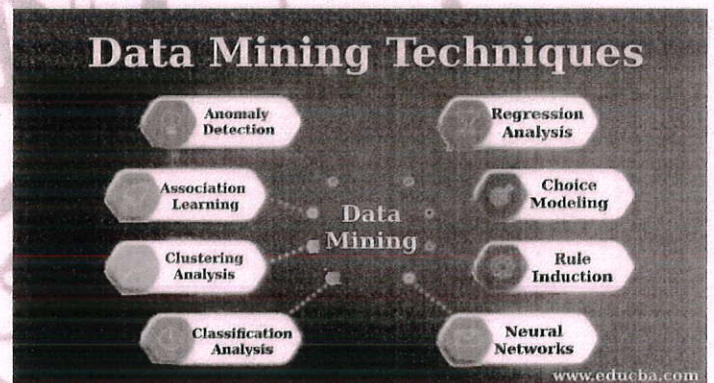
Data Mining Techniques

Anomaly Detection

Regression Analysis

Association Learning

Choice Modeling

Data Mining

Clustering Analysis

Rule Induction

Classification Analysis

Neural Networks

www.educba.com